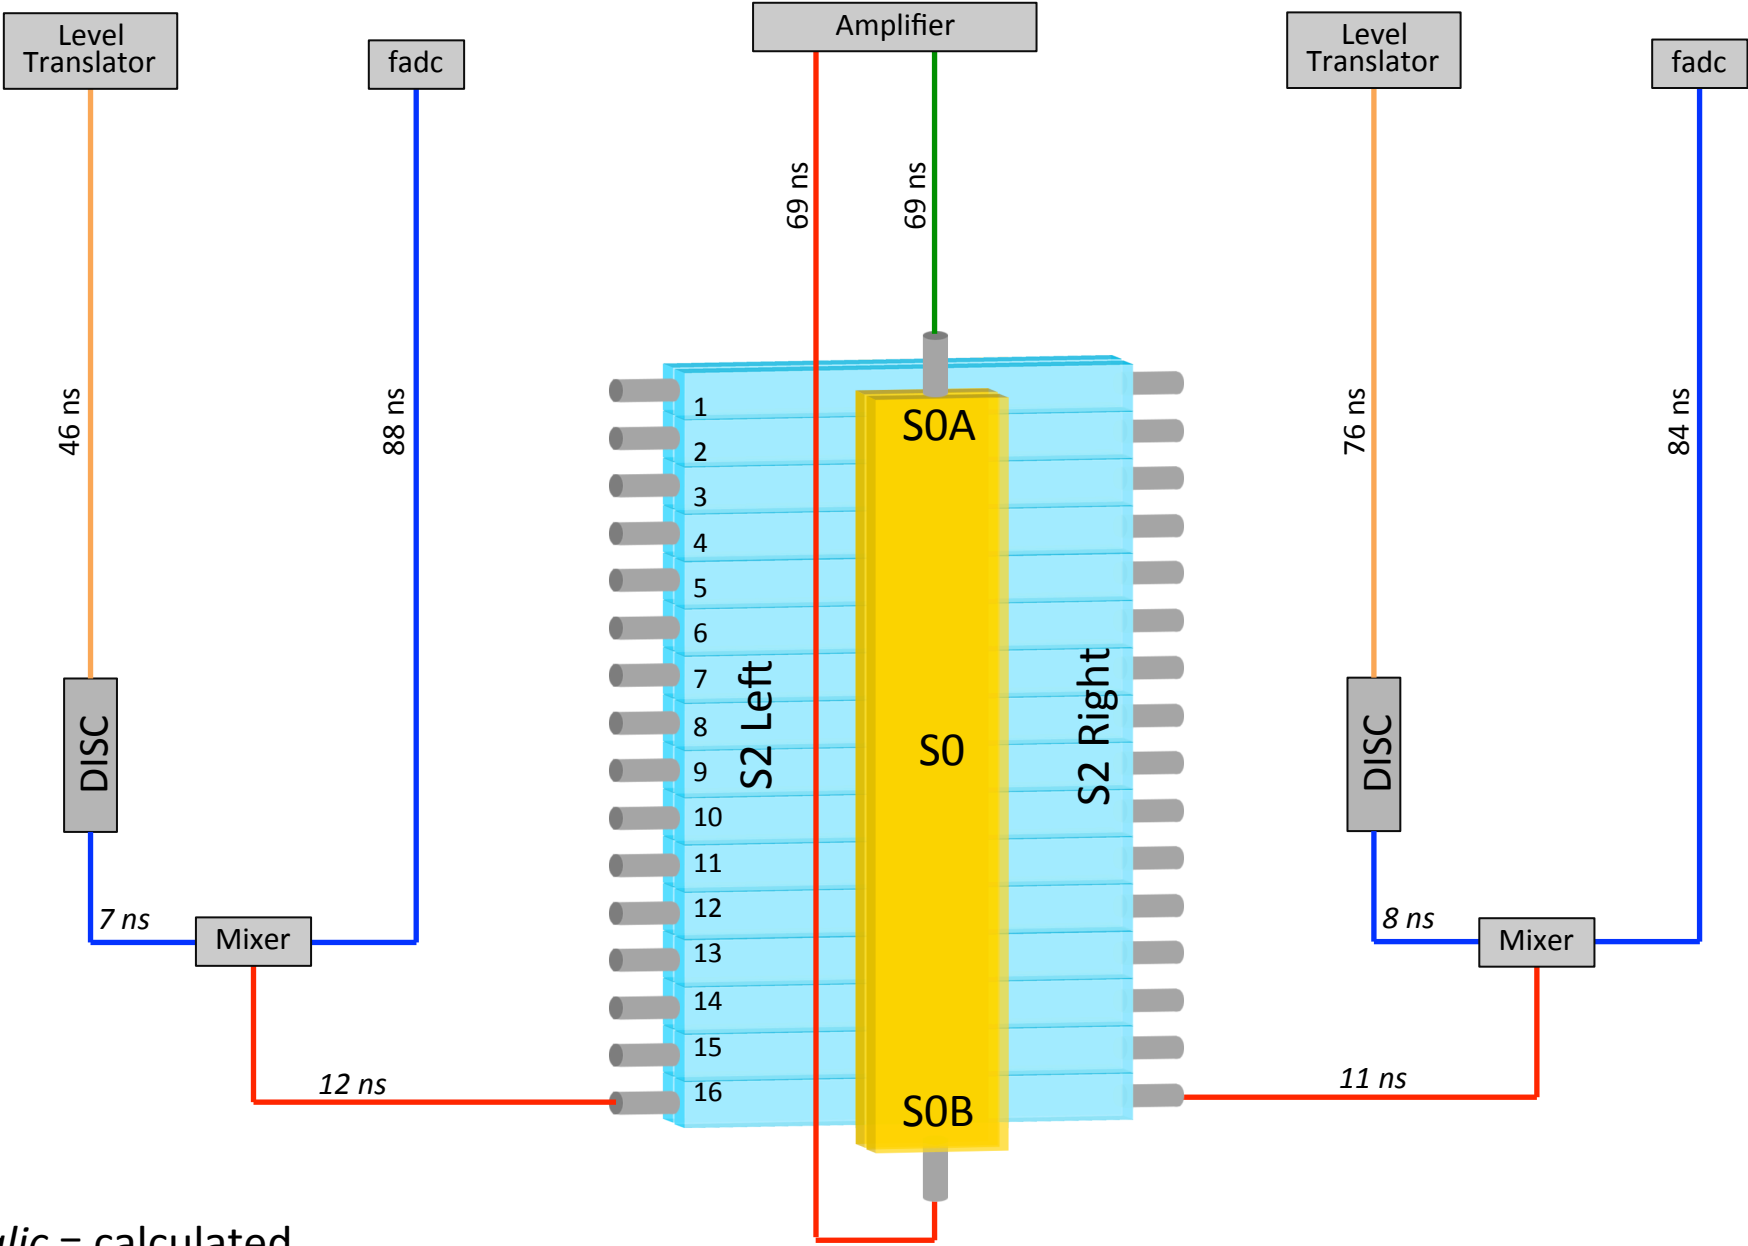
Level Translator

fadc

Amplifier

Level Translator

fadc

46 ns

88 ns

69 ns

69 ns

76 ns

84 ns

1
2
3
4
5
6
7
8
9
10
11
12
13
14
15
16

S0A

S0

S0B

S2 Left

S2 Right

DISC

DISC

7 ns

Mixer

8 ns

Mixer

12 ns

11 ns

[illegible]lic = calculated